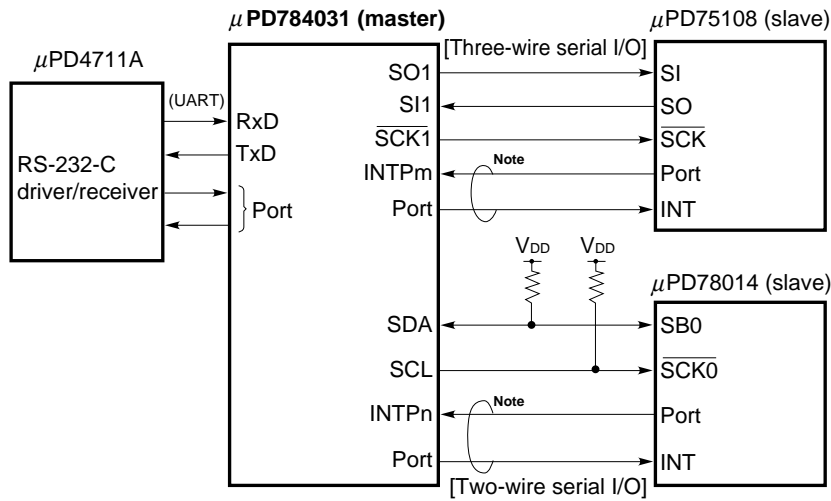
$\mu$PD784031 (master)

$\mu$PD75108 (slave)

$\mu$PD4711A

[Three-wire serial I/O]

(UART)

RS-232-C driver/receiver

RxD

TxD

Port

SO1

SI1

$\overline{SCK1}$

INTPm

Port

SI

SO

$\overline{SCK}$

Port

INT

Note

$V_{DD}$

$V_{DD}$

$\mu$PD78014 (slave)

SDA

SCL

INTPn

Port

SB0

$\overline{SCK0}$

Port

INT

Note

[Two-wire serial I/O]